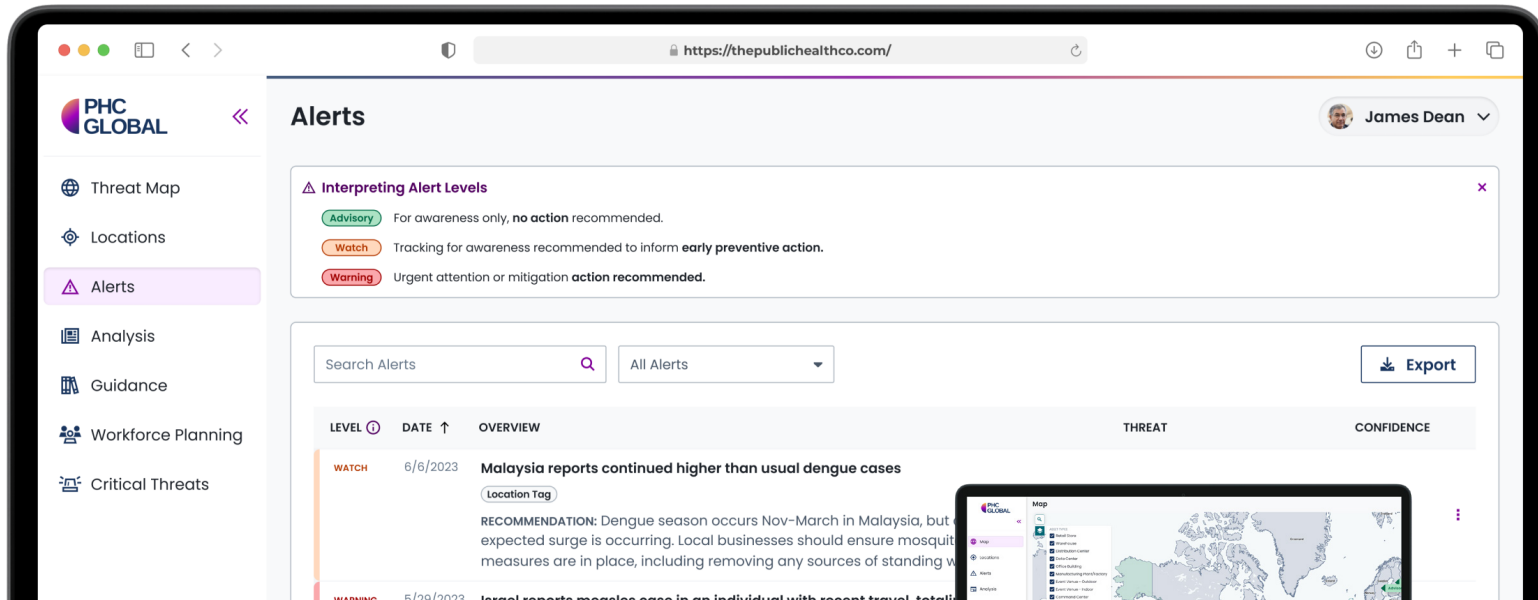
https://thepublichealthco.com/

PHC GLOBAL

Threat Map
Locations
Alerts
Analysis
Guidance
Workforce Planning
Critical Threats

Alerts

James Dean

Interpreting Alert Levels

Advisory For awareness only, **no action** recommended.

Watch Tracking for awareness recommended to inform **early preventive action.**

Warning Urgent attention or mitigation **action recommended.**

Search Alerts

All Alerts

Export

| LEVEL | DATE | OVERVIEW | THREAT | CONFIDENCE |
|---|---|---|---|---|
| WATCH | 6/6/2023 | Malaysia reports continued higher than usual dengue cases<br>Location Tag<br>RECOMMENDATION: Dengue season occurs Nov-March in Malaysia, but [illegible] expected surge is occurring. Local businesses should ensure mosquit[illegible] measures are in place, including removing any sources of standing w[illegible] | | |
| WARNING | 5/29/2023 | Israel reports measles case in an individual with recent travel, totali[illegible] | | |

PHC GLOBAL
Map
Locations
Alerts
Analysis